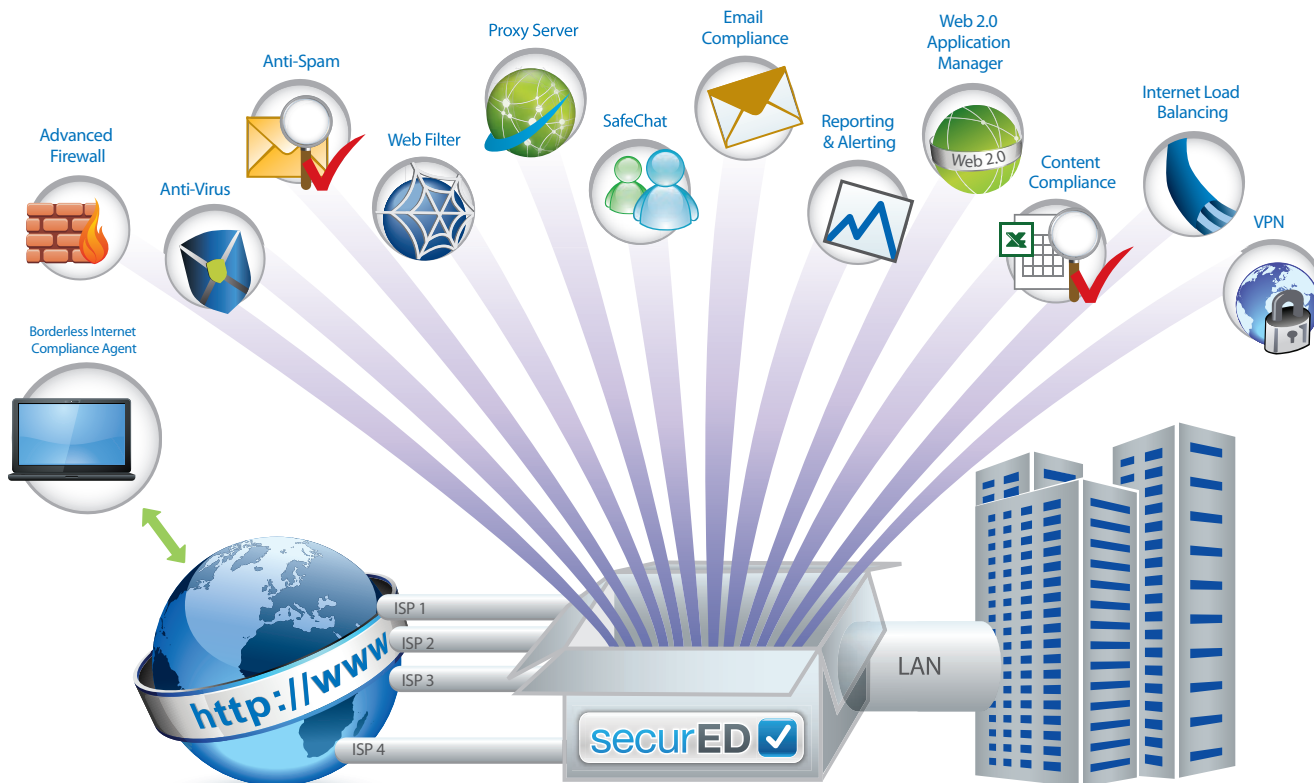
Advanced Firewall

Anti-Virus

Anti-Spam

Web Filter

Proxy Server

SafeChat

Email Compliance

Reporting & Alerting

Web 2.0 Application Manager

Web 2.0

Content Compliance

Internet Load Balancing

VPN

Borderless Internet Compliance Agent

http://www

ISP 1

ISP 2

ISP 3

ISP 4

securED

LAN